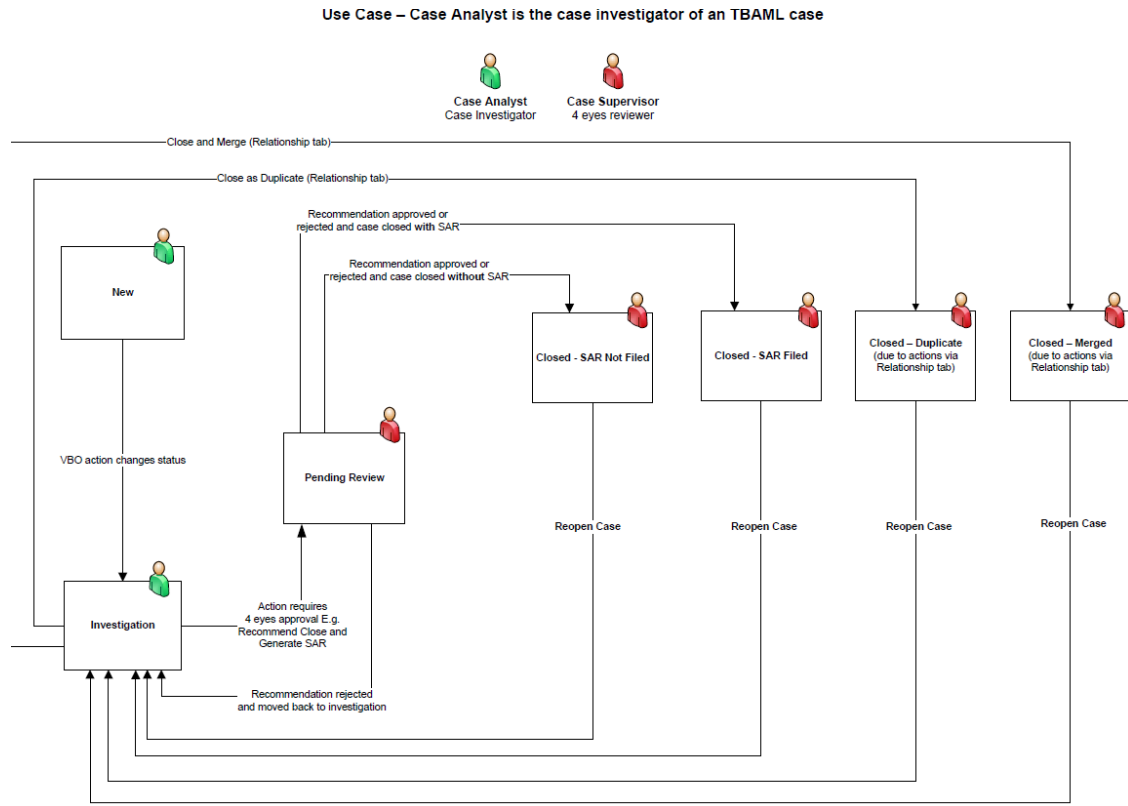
Use Case – Case Analyst is the case investigator of an TBAML case

Case Analyst
Case Investigator

Case Supervisor
4 eyes reviewer

Close and Merge (Relationship tab)

Close as Duplicate (Relationship tab)

Recommendation approved or rejected and case closed with SAR

Recommendation approved or rejected and case closed without SAR

New

Closed - SAR Not Filed

Closed - SAR Filed

Closed – Duplicate (due to actions via Relationship tab)

Closed – Merged (due to actions via Relationship tab)

VBO action changes status

Pending Review

Reopen Case

Reopen Case

Reopen Case

Reopen Case

Investigation

Action requires 4 eyes approval E.g. Recommend Close and Generate SAR

Recommendation rejected and moved back to investigation